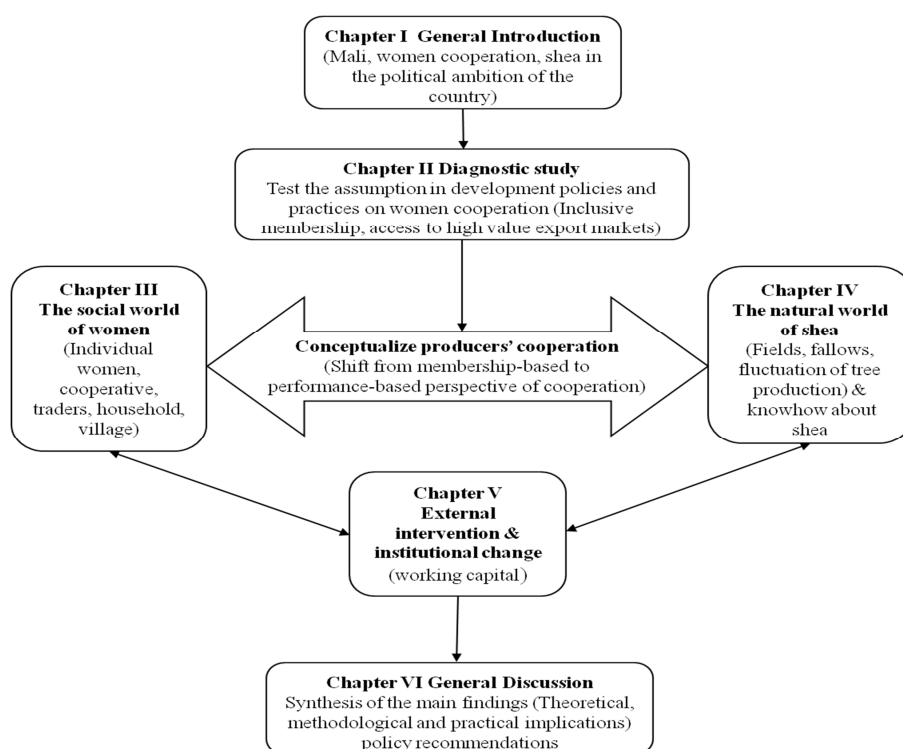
Chapter I General Introduction
(Mali, women cooperation, shea in the political ambition of the country)

Chapter II Diagnostic study
Test the assumption in development policies and practices on women cooperation (Inclusive membership, access to high value export markets)

Chapter III
The social world of women
(Individual women, cooperative, traders, household, village)

Conceptualize producers' cooperation
(Shift from membership-based to performance-based perspective of cooperation)

Chapter IV
The natural world of shea
(Fields, fallows, fluctuation of tree production) & knowhow about shea

Chapter V
External intervention & institutional change
(working capital)

Chapter VI General Discussion
Synthesis of the main findings (Theoretical, methodological and practical implications) policy recommendations